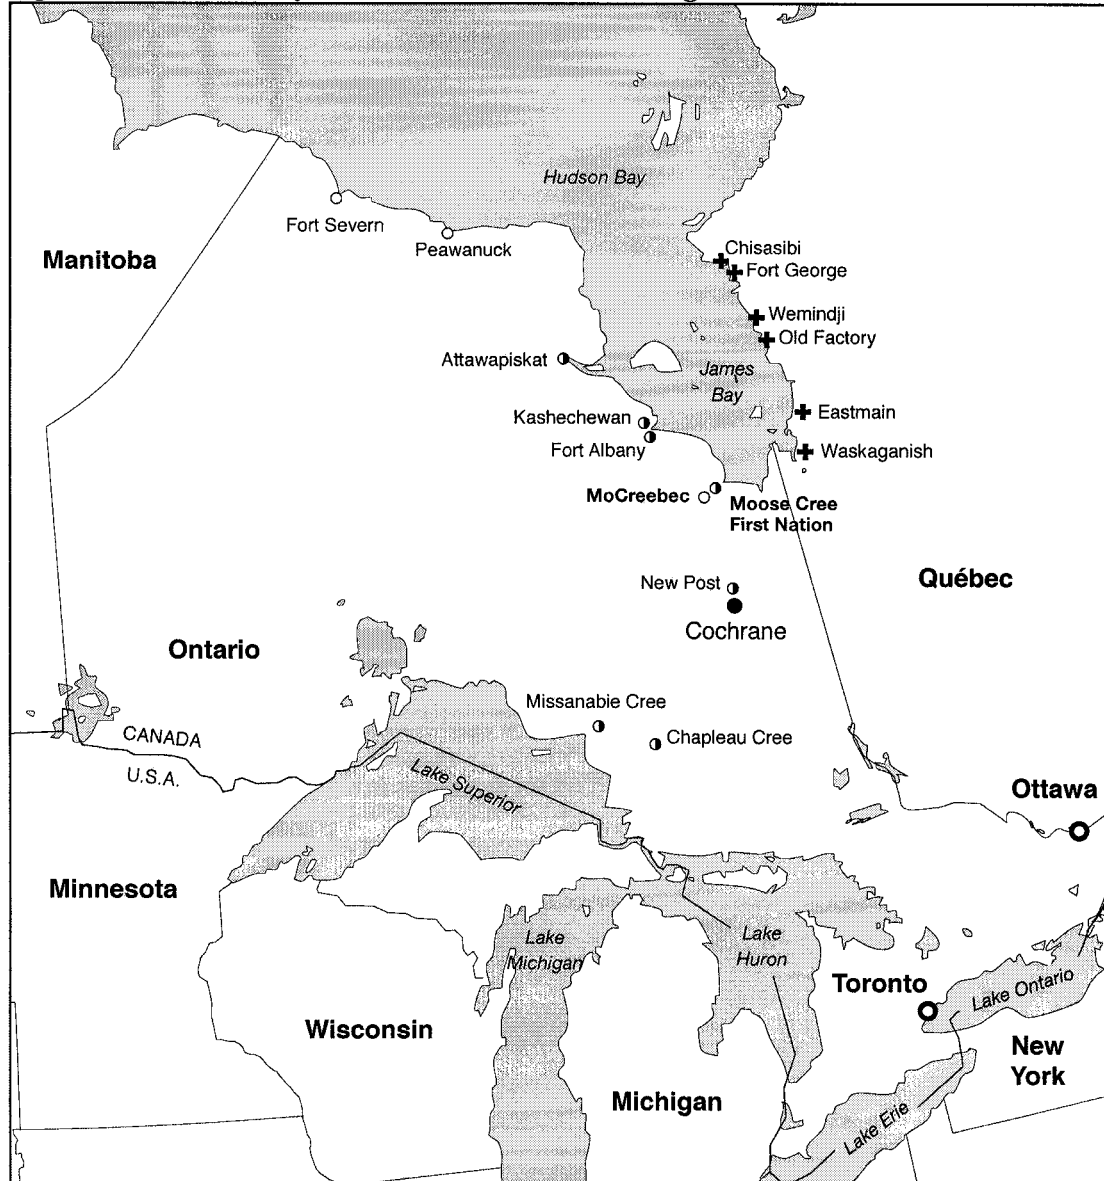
Hudson Bay

Fort Severn

Peawanuck

Manitoba

Chisasibi

Fort George

Wemindji

Old Factory

Attawapiskat

James Bay

Eastmain

Kashechewan

Fort Albany

Waskaganish

MoCreebec

Moose Cree First Nation

New Post

Cochrane

Québec

Ontario

Missanabie Cree

Chapleau Cree

CANADA

U.S.A.

Lake Superior

Ottawa

Minnesota

Lake Michigan

Lake Huron

Toronto

Lake Ontario

Wisconsin

New York

Michigan

Lake Erie